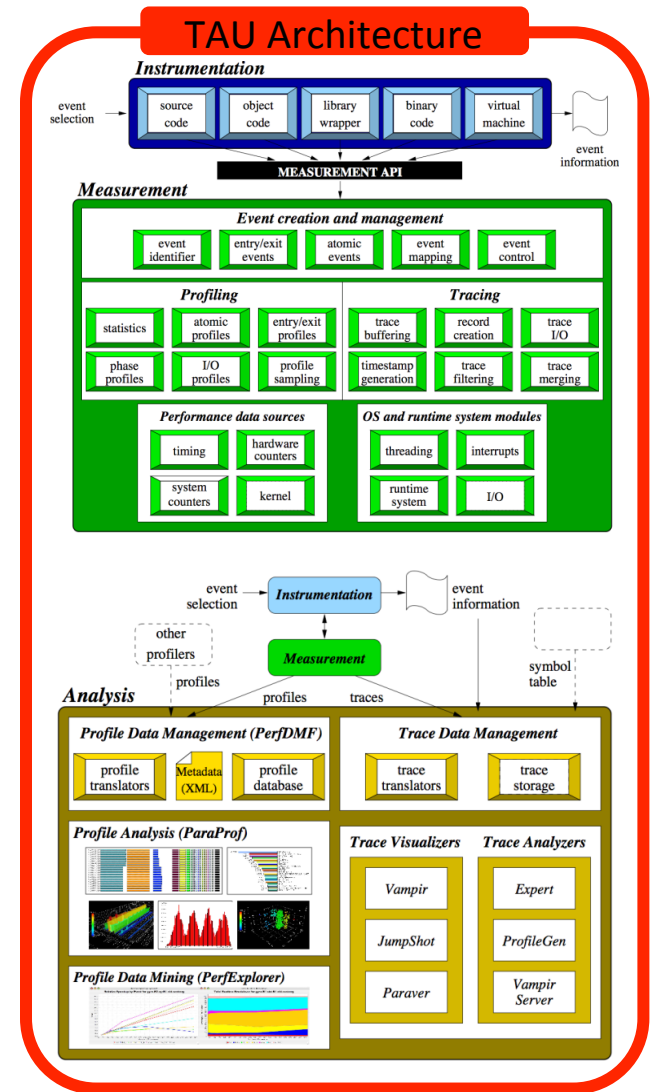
TAU Architecture

Instrumentation

event selection

source code

object code

library wrapper

binary code

virtual machine

event information

MEASUREMENT API

Measurement

Event creation and management

event identifier

entry/exit events

atomic events

event mapping

event control

Profiling

statistics

atomic profiles

entry/exit profiles

phase profiles

I/O profiles

profile sampling

Tracing

trace buffering

record creation

trace I/O

timestamp generation

trace filtering

trace merging

Performance data sources

timing

hardware counters

system counters

kernel

OS and runtime system modules

threading

interrupts

runtime system

I/O

event selection

Instrumentation

event information

other profilers

profiles

Measurement

symbol table

Analysis

profiles

traces

Profile Data Management (PerfDMF)

profile translators

Metadata (XML)

profile database

Trace Data Management

trace translators

trace storage

Profile Analysis (ParaProf)

Trace Visualizers

Trace Analyzers

Vampir

Expert

JumpShot

ProfileGen

Paraver

Vampir Server

Profile Data Mining (PerfExplorer)